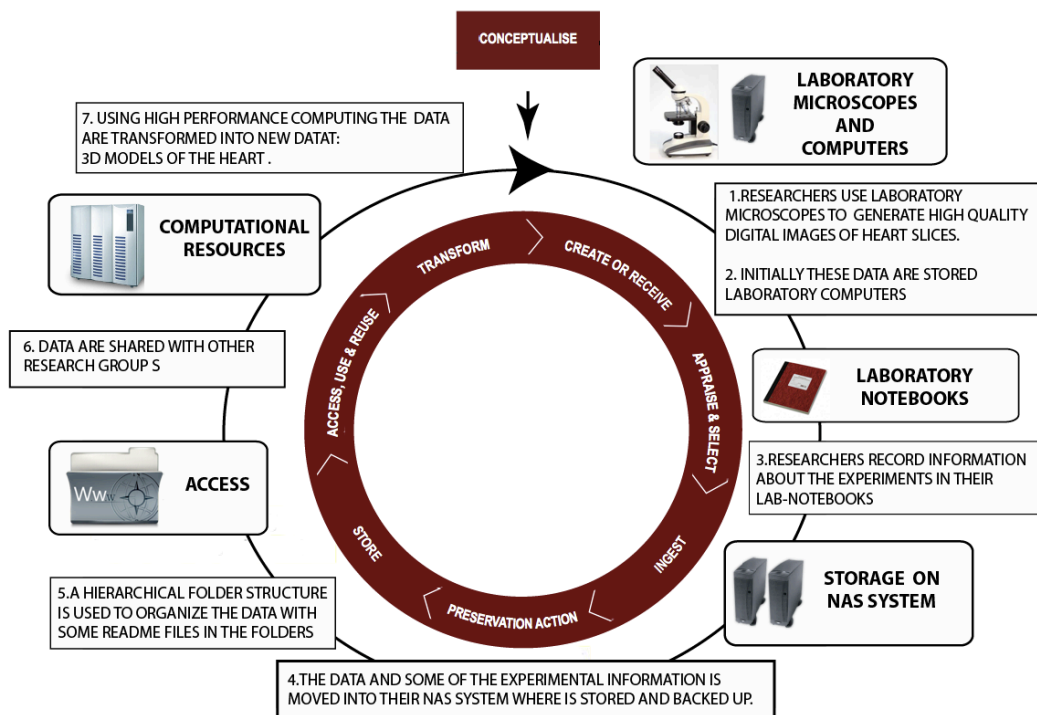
CONCEPTUALISE

7. USING HIGH PERFORMANCE COMPUTING THE DATA ARE TRANSFORMED INTO NEW DATAT: 3D MODELS OF THE HEART .

LABORATORY MICROSCOPES AND COMPUTERS

1.RESEARCHERS USE LABORATORY MICROSCOPES TO GENERATE HIGH QUALITY DIGITAL IMAGES OF HEART SLICES.

2. INITIALLY THESE DATA ARE STORED LABORATORY COMPUTERS

COMPUTATIONAL RESOURCES

TRANSFORM

CREATE OR RECEIVE

APPRAISE & SELECT

INGEST

PRESERVATION ACTION

STORE

ACCESS, USE & REUSE

6. DATA ARE SHARED WITH OTHER RESEARCH GROUP S

LABORATORY NOTEBOOKS

3.RESEARCHERS RECORD INFORMATION ABOUT THE EXPERIMENTS IN THEIR LAB-NOTEBOOKS

Www

ACCESS

STORAGE ON NAS SYSTEM

5.A HIERARCHICAL FOLDER STRUCTURE IS USED TO ORGANIZE THE DATA WITH SOME README FILES IN THE FOLDERS

4.THE DATA AND SOME OF THE EXPERIMENTAL INFORMATION IS MOVED INTO THEIR NAS SYSTEM WHERE IS STORED AND BACKED UP.